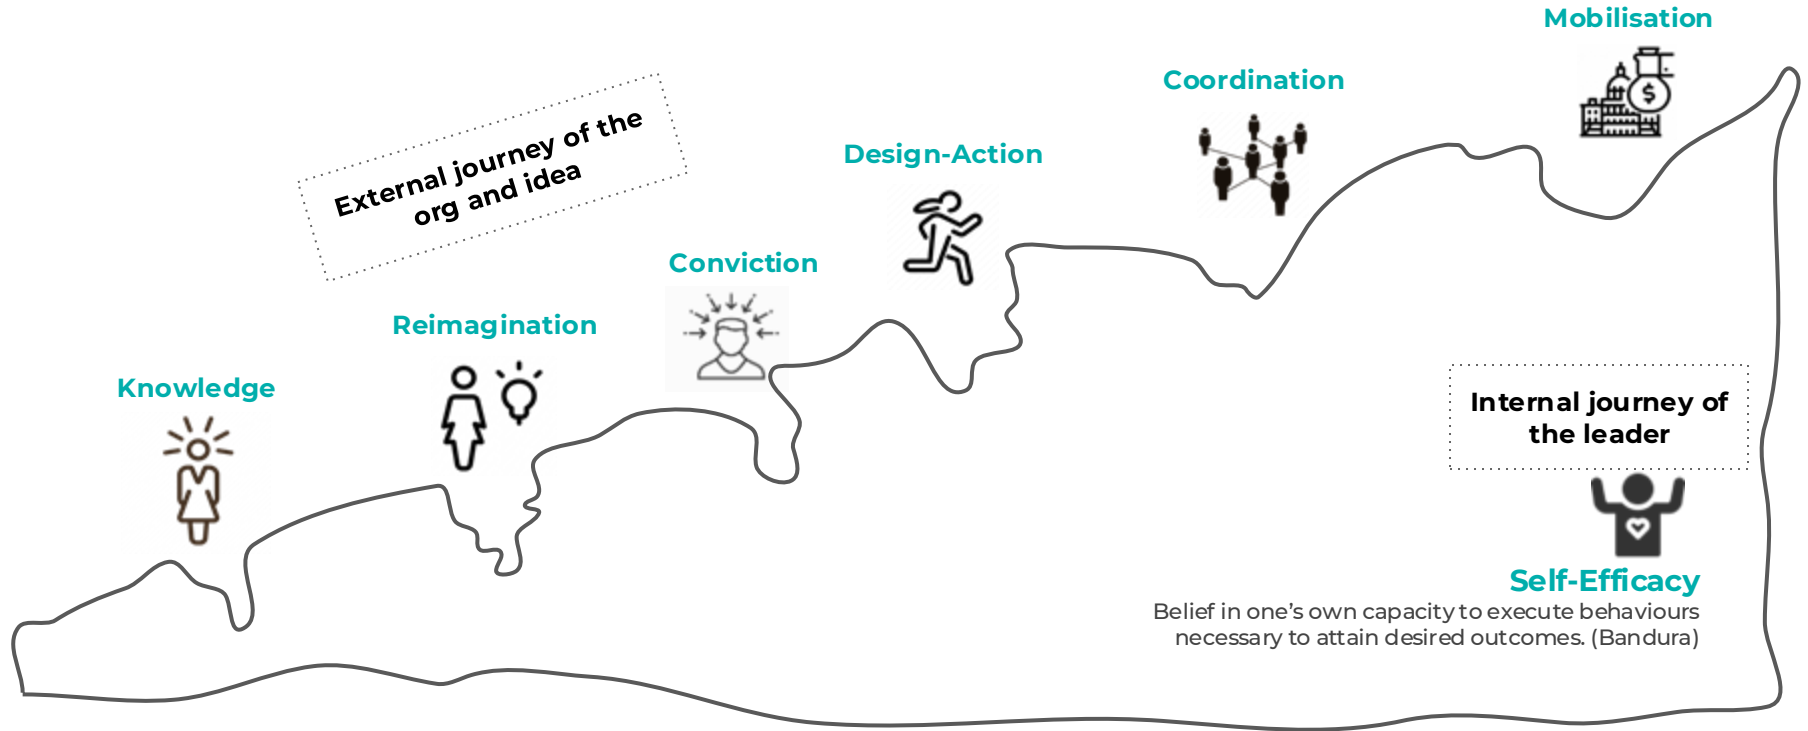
Mobilisation

Coordination

External journey of the org and idea

Design-Action

Conviction

Reimagination

Knowledge

Internal journey of the leader

Self-Efficacy
Belief in one's own capacity to execute behaviours necessary to attain desired outcomes. (Bandura)